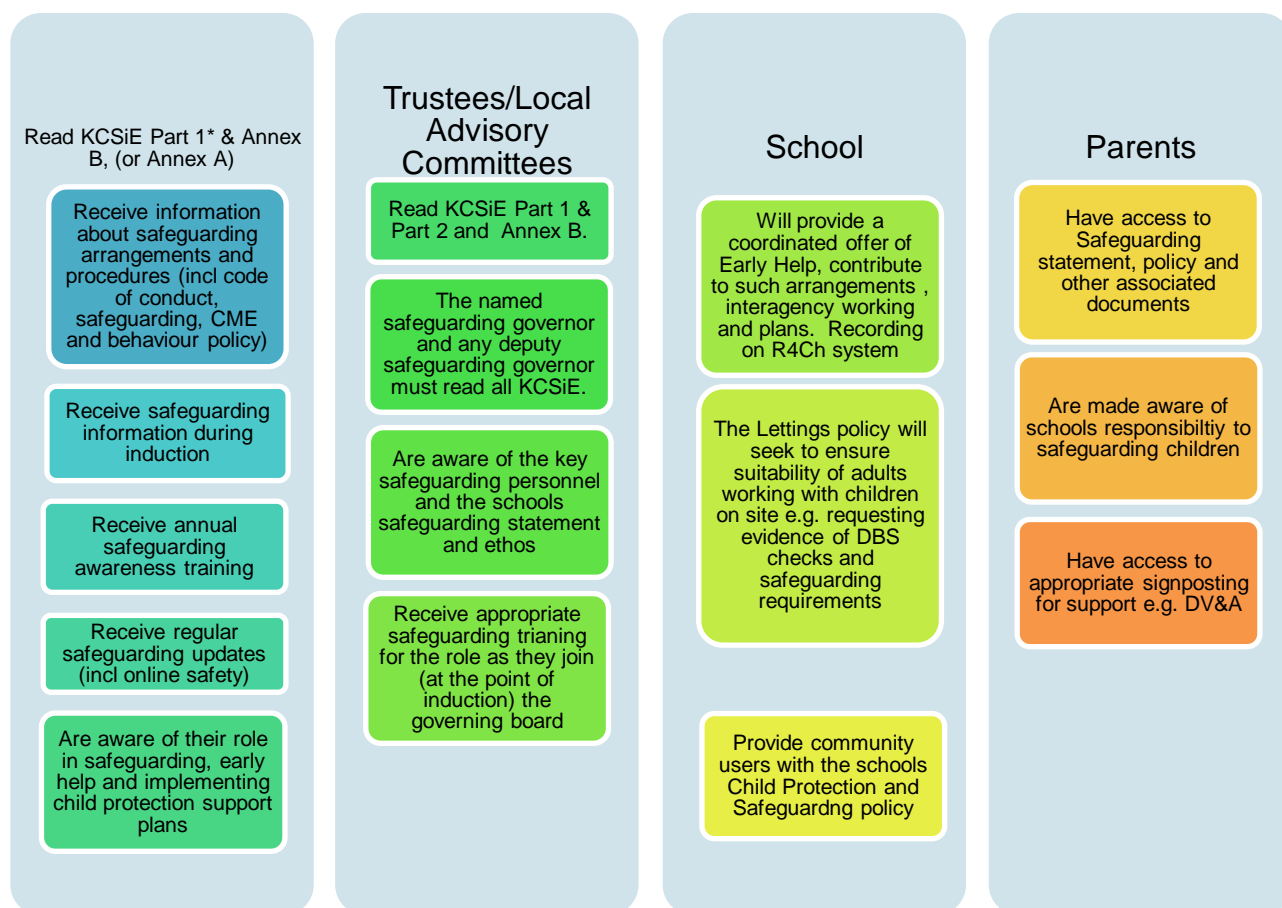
Read KCSiE Part 1* & Annex B, (or Annex A)

Receive information about safeguarding arrangements and procedures (incl code of conduct, safeguarding, CME and behaviour policy)

Receive safeguarding information during induction

Receive annual safeguarding awareness training

Receive regular safeguarding updates (incl online safety)

Are aware of their role in safeguarding, early help and implementing child protection support plans

Trustees/Local Advisory Committees

Read KCSiE Part 1 & Part 2 and Annex B.

The named safeguarding governor and any deputy safeguarding governor must read all KCSiE.

Are aware of the key safeguarding personnel and the schools safeguarding statement and ethos

Receive appropriate safeguarding trianing for the role as they join (at the point of induction) the governing board

School

Will provide a coordinated offer of Early Help, contribute to such arrangements , interagency working and plans. Recording on R4Ch system

The Lettings policy will seek to ensure suitability of adults working with children on site e.g. requesting evidence of DBS checks and safeguarding requirements

Provide community users with the schools Child Protection and Safeguardng policy

Parents

Have access to Safeguarding statement, policy and other associated documents

Are made aware of schools responsibiltiy to safeguarding children

Have access to appropriate signposting for support e.g. DV&A